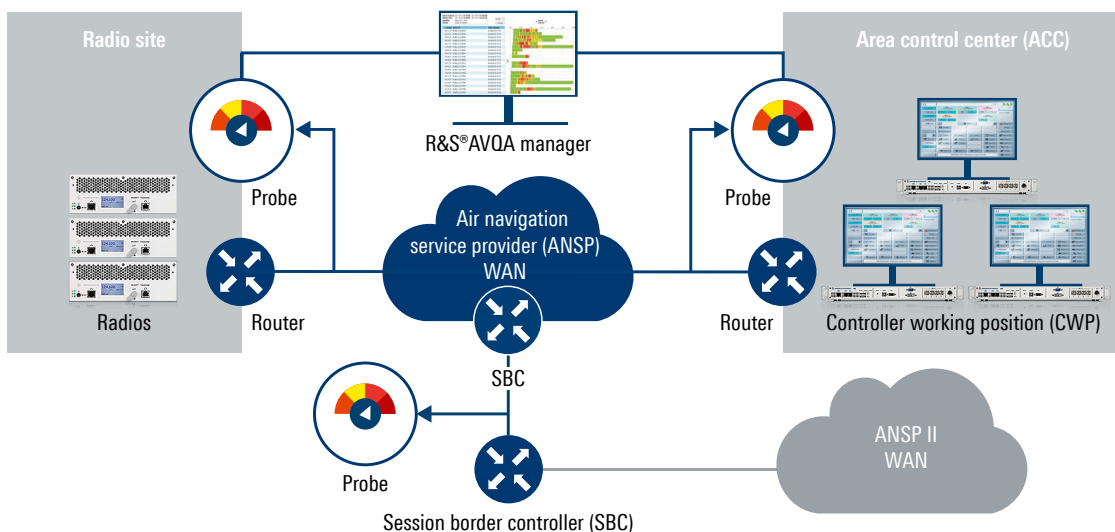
Radio site

R&S®AVQA manager

Area control center (ACC)

Probe

Probe

Air navigation service provider (ANSP) WAN

Radios

Router

Router

Controller working position (CWP)

SBC

Probe

ANSP II WAN

Session border controller (SBC)